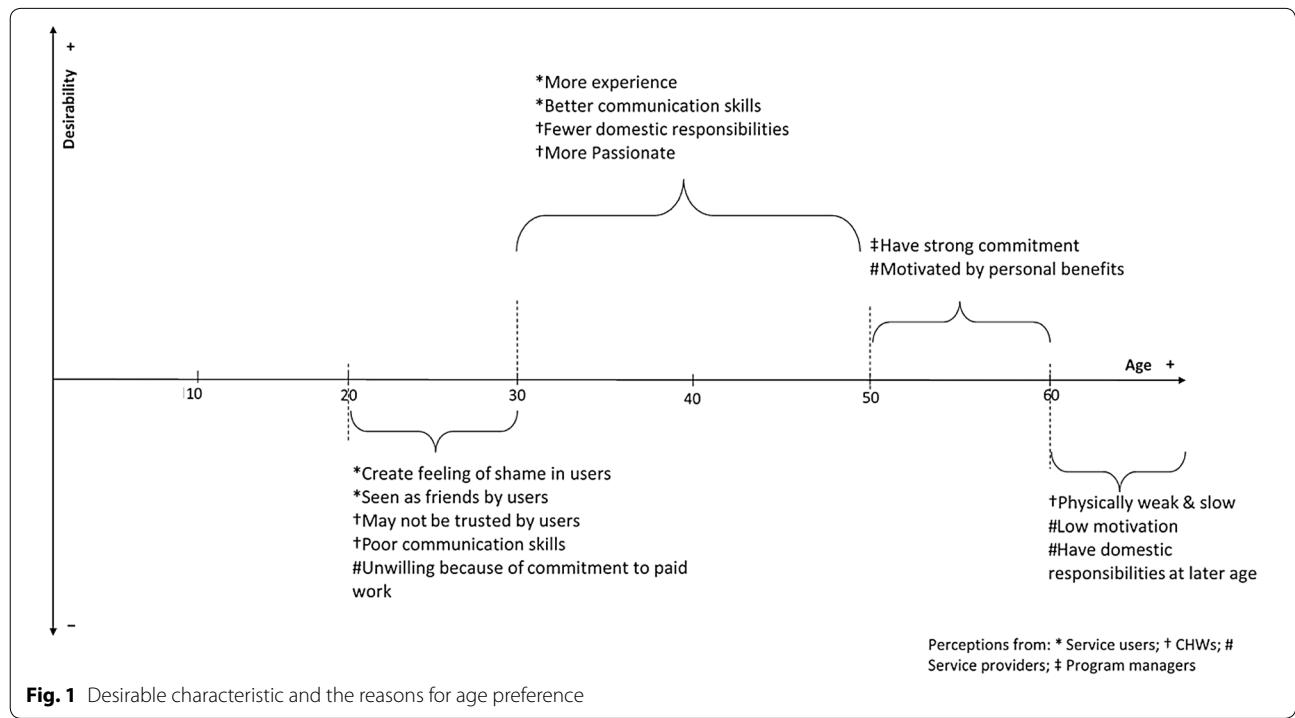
Desirability +

*More experience
*Better communication skills
†Fewer domestic responsibilities
†More Passionate

‡Have strong commitment
#Motivated by personal benefits

Age +

10
20
30
40
50
60

*Create feeling of shame in users
*Seen as friends by users
†May not be trusted by users
†Poor communication skills
#Unwilling because of commitment to paid work

†Physically weak & slow
#Low motivation
#Have domestic responsibilities at later age

–

Perceptions from: * Service users; † CHWs; # Service providers; ‡ Program managers

**Fig. 1** Desirable characteristic and the reasons for age preference